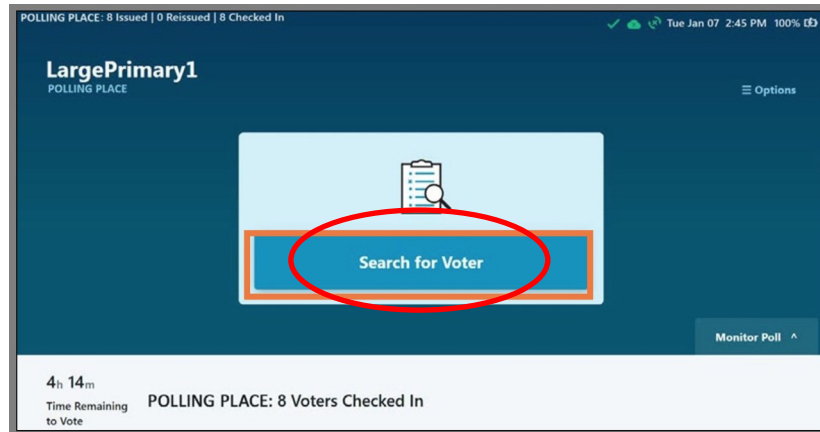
POLLING PLACE: 8 Issued | 0 Reissued | 8 Checked In

Tue Jan 07 2:45 PM 100%

LargePrimary1
POLLING PLACE

☰ Options

Search for Voter

Monitor Poll ^

4h 14m
Time Remaining to Vote

POLLING PLACE: 8 Voters Checked In